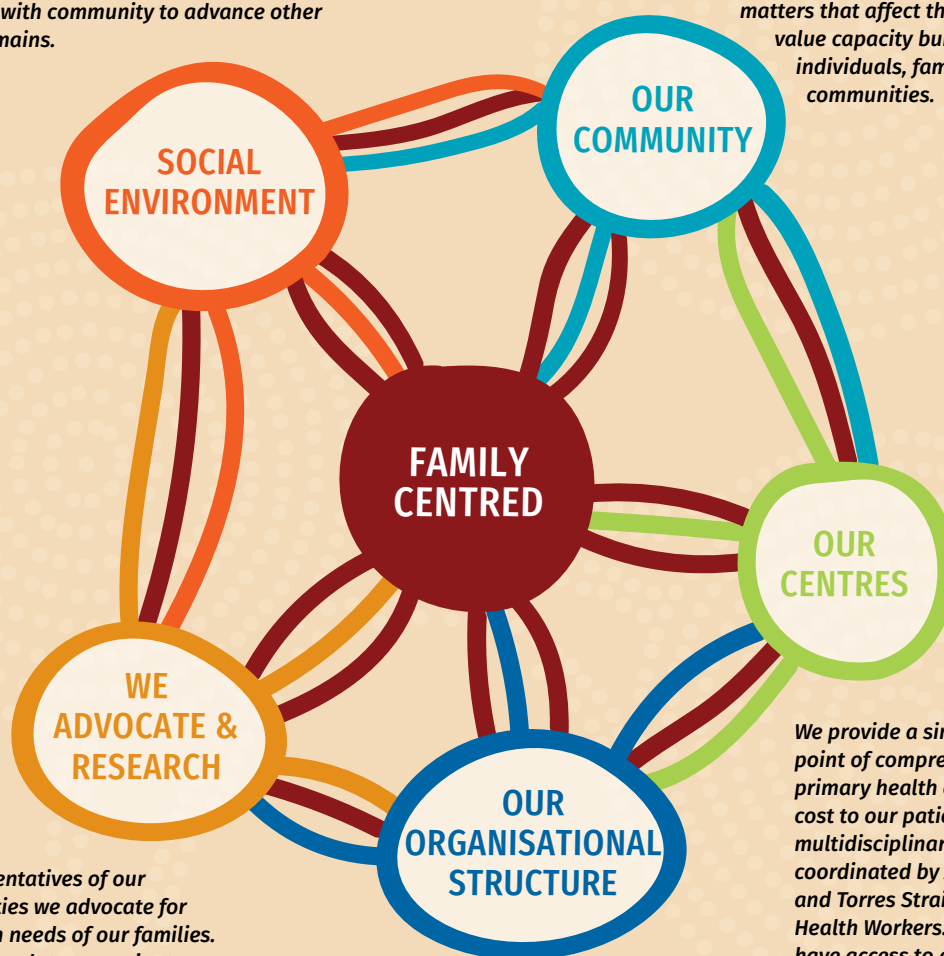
with community to advance other
mains.

matters that affect th
value capacity bu
individuals, fam
communities.

SOCIAL ENVIRONMENT

OUR COMMUNITY

FAMILY CENTRED

OUR CENTRES

WE ADVOCATE & RESEARCH

OUR ORGANISATIONAL STRUCTURE

We provide a si
point of compre
primary health
cost to our patie
multidisciplinar
coordinated by
and Torres Strai
Health Workers.
have access to

entatives of our
ties we advocate for
n needs of our families.